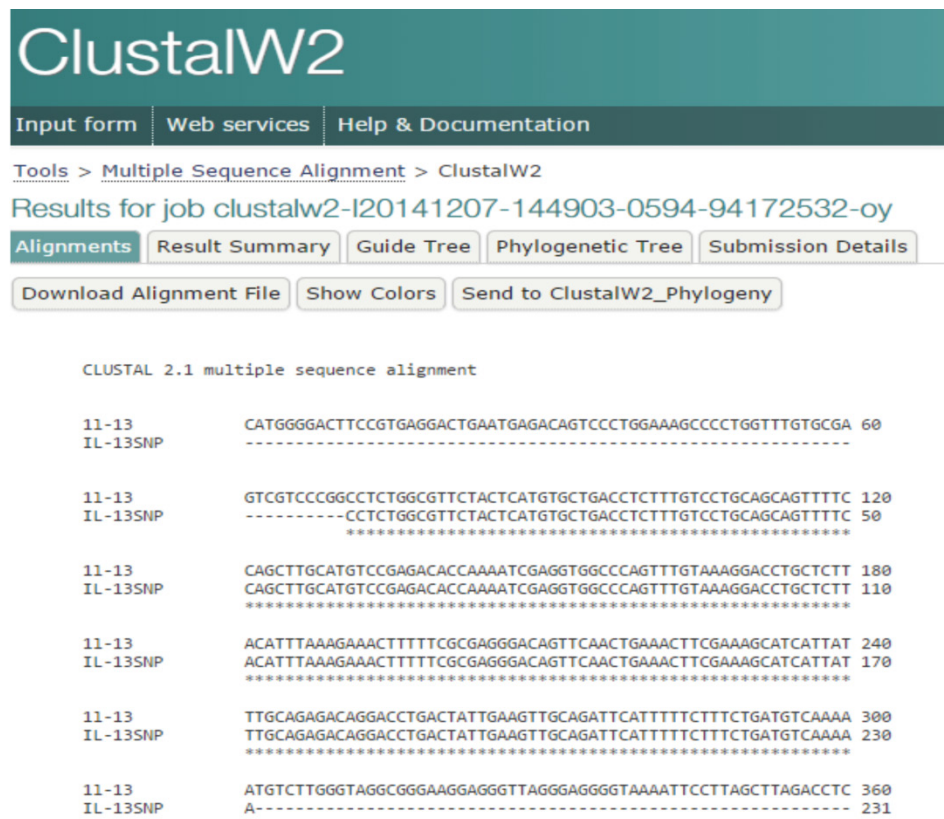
ClustalW2

Input form | Web services | Help & Documentation

Tools > Multiple Sequence Alignment > ClustalW2

Results for job clustalw2-I20141207-144903-0594-94172532-oy

Alignments | Result Summary | Guide Tree | Phylogenetic Tree | Submission Details

Download Alignment File | Show Colors | Send to ClustalW2_Phylogeny

CLUSTAL 2.1 multiple sequence alignment

11-13 CATGGGGACTTCCGTGAGGACTGAATGAGACAGTCCCTGGAAAGCCCCTGGTTTGTGCGA 60
IL-13SNP ------------------------------------------------------------

11-13 GTCGTCCCGGCCTCTGGCGTTCTACTCATGTGCTGACCTCTTTGTCCTGCAGCAGTTTTC 120
IL-13SNP ----------CCTCTGGCGTTCTACTCATGTGCTGACCTCTTTGTCCTGCAGCAGTTTTC 50
**************************************************

11-13 CAGCTTGCATGTCCGAGACACCAAAATCGAGGTGGCCCAGTTTGTAAAGGACCTGCTCTT 180
IL-13SNP CAGCTTGCATGTCCGAGACACCAAAATCGAGGTGGCCCAGTTTGTAAAGGACCTGCTCTT 110
************************************************************

11-13 ACATTTAAAGAAACTTTTTCGCGAGGGACAGTTCAACTGAAACTTCGAAAGCATCATTAT 240
IL-13SNP ACATTTAAAGAAACTTTTTCGCGAGGGACAGTTCAACTGAAACTTCGAAAGCATCATTAT 170
************************************************************

11-13 TTGCAGAGACAGGACCTGACTATTGAAGTTGCAGATTCATTTTTCTTTCTGATGTCAAAA 300
IL-13SNP TTGCAGAGACAGGACCTGACTATTGAAGTTGCAGATTCATTTTTCTTTCTGATGTCAAAA 230
************************************************************

11-13 ATGTCTTGGGTAGGCGGGAAGGAGGGTTAGGGAGGGGTAAAATTCCTTAGCTTAGACCTC 360
IL-13SNP A----------------------------------------------------------- 231